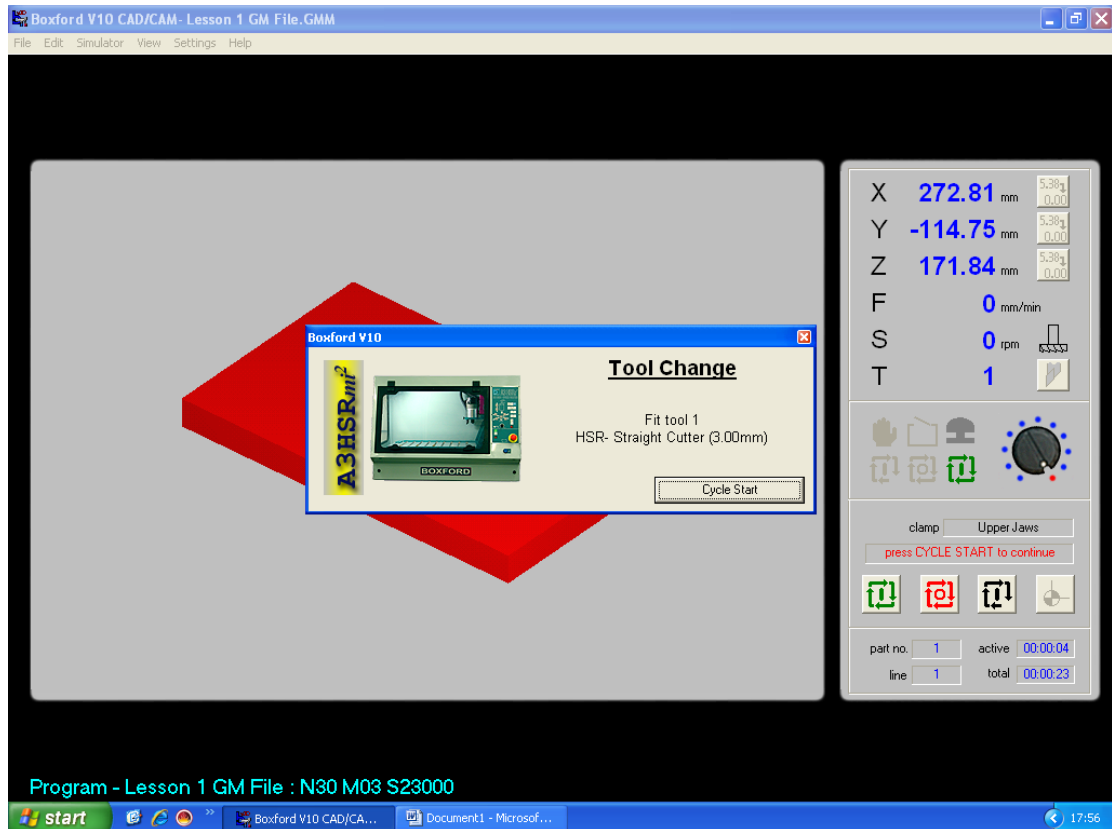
Boxford V10 CAD/CAM- Lesson 1 GM File.GMM

File Edit Simulator View Settings Help

Boxford V10

A3HSRmi²

BOXFORD

Tool Change

Fit tool 1
HSR- Straight Cutter (3.00mm)

Cycle Start

X 272.81 mm 5.38 0.00
Y -114.75 mm 5.38 0.00
Z 171.84 mm 5.38 0.00
F 0 mm/min
S 0 rpm
T 1

clamp Upper Jaws
press CYCLE START to continue

part no. 1 active 00:00:04
line 1 total 00:00:23

Program - Lesson 1 GM File : N30 M03 S23000

start Boxford V10 CAD/CA... Document1 - Microsof... 17:56